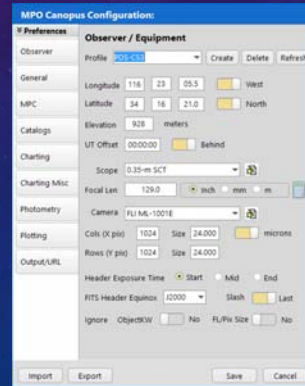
MPO Canopus Configuration:

Preferences
Observer
General
MPC
Catalogs
Charting
Charting Misc
Photometry
Plotting
Output/URL

Observer / Equipment

Profile PDS-C33 Create Delete Refresh

Longitude 116 23 05.5 West
Latitude 34 16 21.0 North
Elevation 928 meters
UT Offset 00:00:00 Behind

Scope 0.35-m SCT
Focal Len 129.0 Inch mm m
Camera FLI ML-1001E
Cols (X pix) 1024 Size 24.000 microns
Rows (Y pix) 1024 Size 24.000

Header Exposure Time Start Mid End
FITS Header Equinox J2000 Slash Last
Ignore ObjectKW No FL/Pix Size No

Import Export Save Cancel